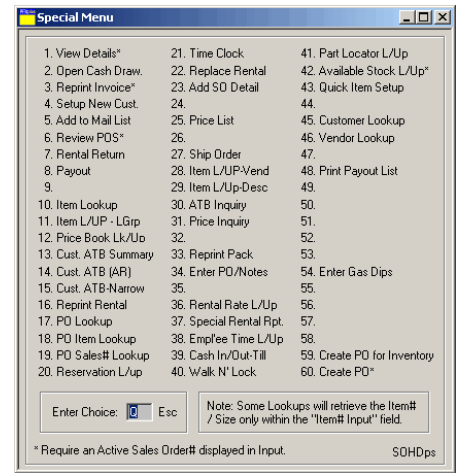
Special Menu

1. View Details*
2. Open Cash Draw.
3. Reprint Invoice*
4. Setup New Cust.
5. Add to Mail List
6. Review POS*
7. Rental Return
8. Payout
9.
10. Item Lookup
11. Item L/UP - LGrp
12. Price Book Lk/Up
13. Cust. ATB Summary
14. Cust. ATB (AR)
15. Cust. ATB-Narrow
16. Reprint Rental
17. PO Lookup
18. PO Item Lookup
19. PO Sales# Lookup
20. Reservation L/up

21. Time Clock
22. Replace Rental
23. Add SO Detail
24.
25. Price List
26.
27. Ship Order
28. Item L/UP-Vend
29. Item L/Up-Desc
30. ATB Inquiry
31. Price Inquiry
32.
33. Reprint Pack
34. Enter PO/Notes
35.
36. Rental Rate L/Up
37. Special Rental Rpt.
38. Empl'ee Time L/Up
39. Cash In/Out-Till
40. Walk N' Lock

41. Part Locator L/Up
42. Available Stock L/Up*
43. Quick Item Setup
44.
45. Customer Lookup
46. Vendor Lookup
47.
48. Print Payout List
49.
50.
51.
52.
53.
54. Enter Gas Dips
55.
56.
57.
58.
59. Create PO for Inventory
60. Create PO*

Enter Choice: 0 Esc

Note: Some Lookups will retrieve the Item# / Size only within the "Item# Input" field.

* Require an Active Sales Order# displayed in Input.

SOHDps